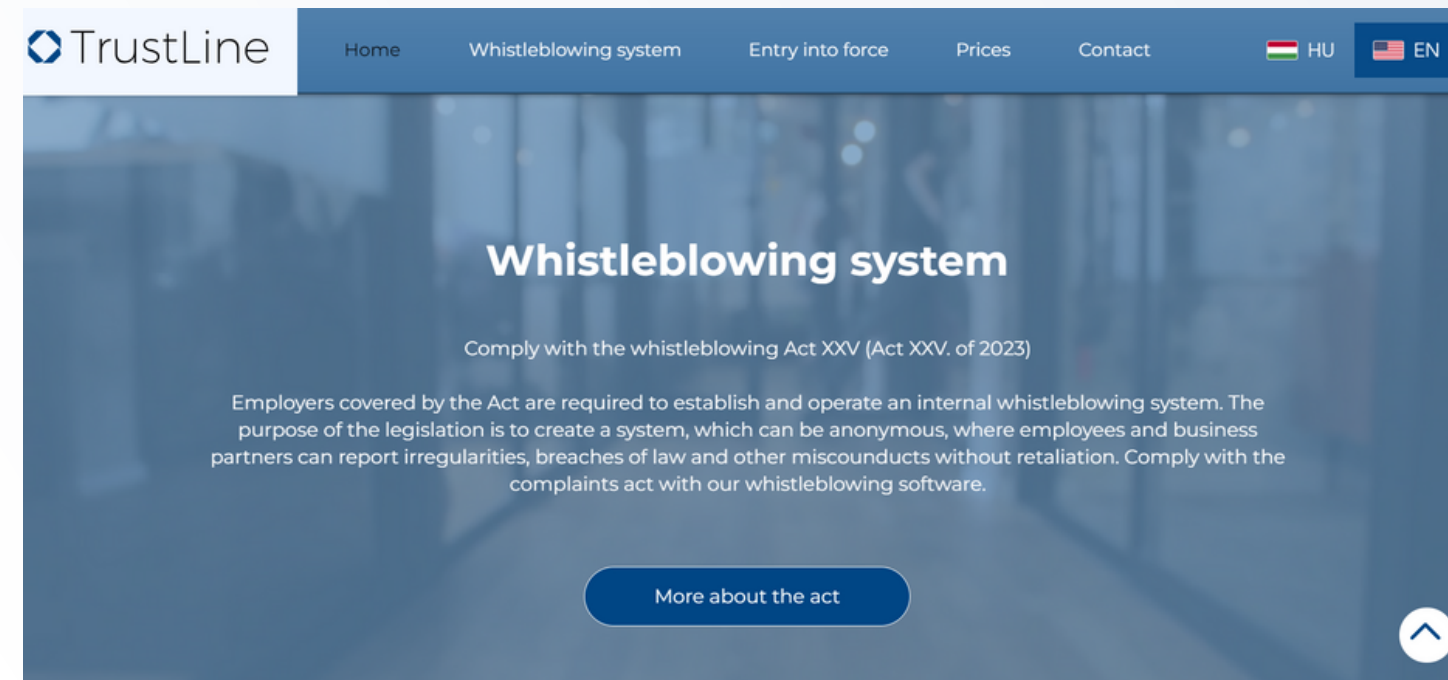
TrustLine

Home Whistleblowing system Entry into force Prices Contact HU EN

Whistleblowing system

Comply with the whistleblowing Act XXV (Act XXV. of 2023)

Employers covered by the Act are required to establish and operate an internal whistleblowing system. The purpose of the legislation is to create a system, which can be anonymous, where employees and business partners can report irregularities, breaches of law and other miscounducts without retaliation. Comply with the complaints act with our whistleblowing software.

More about the act